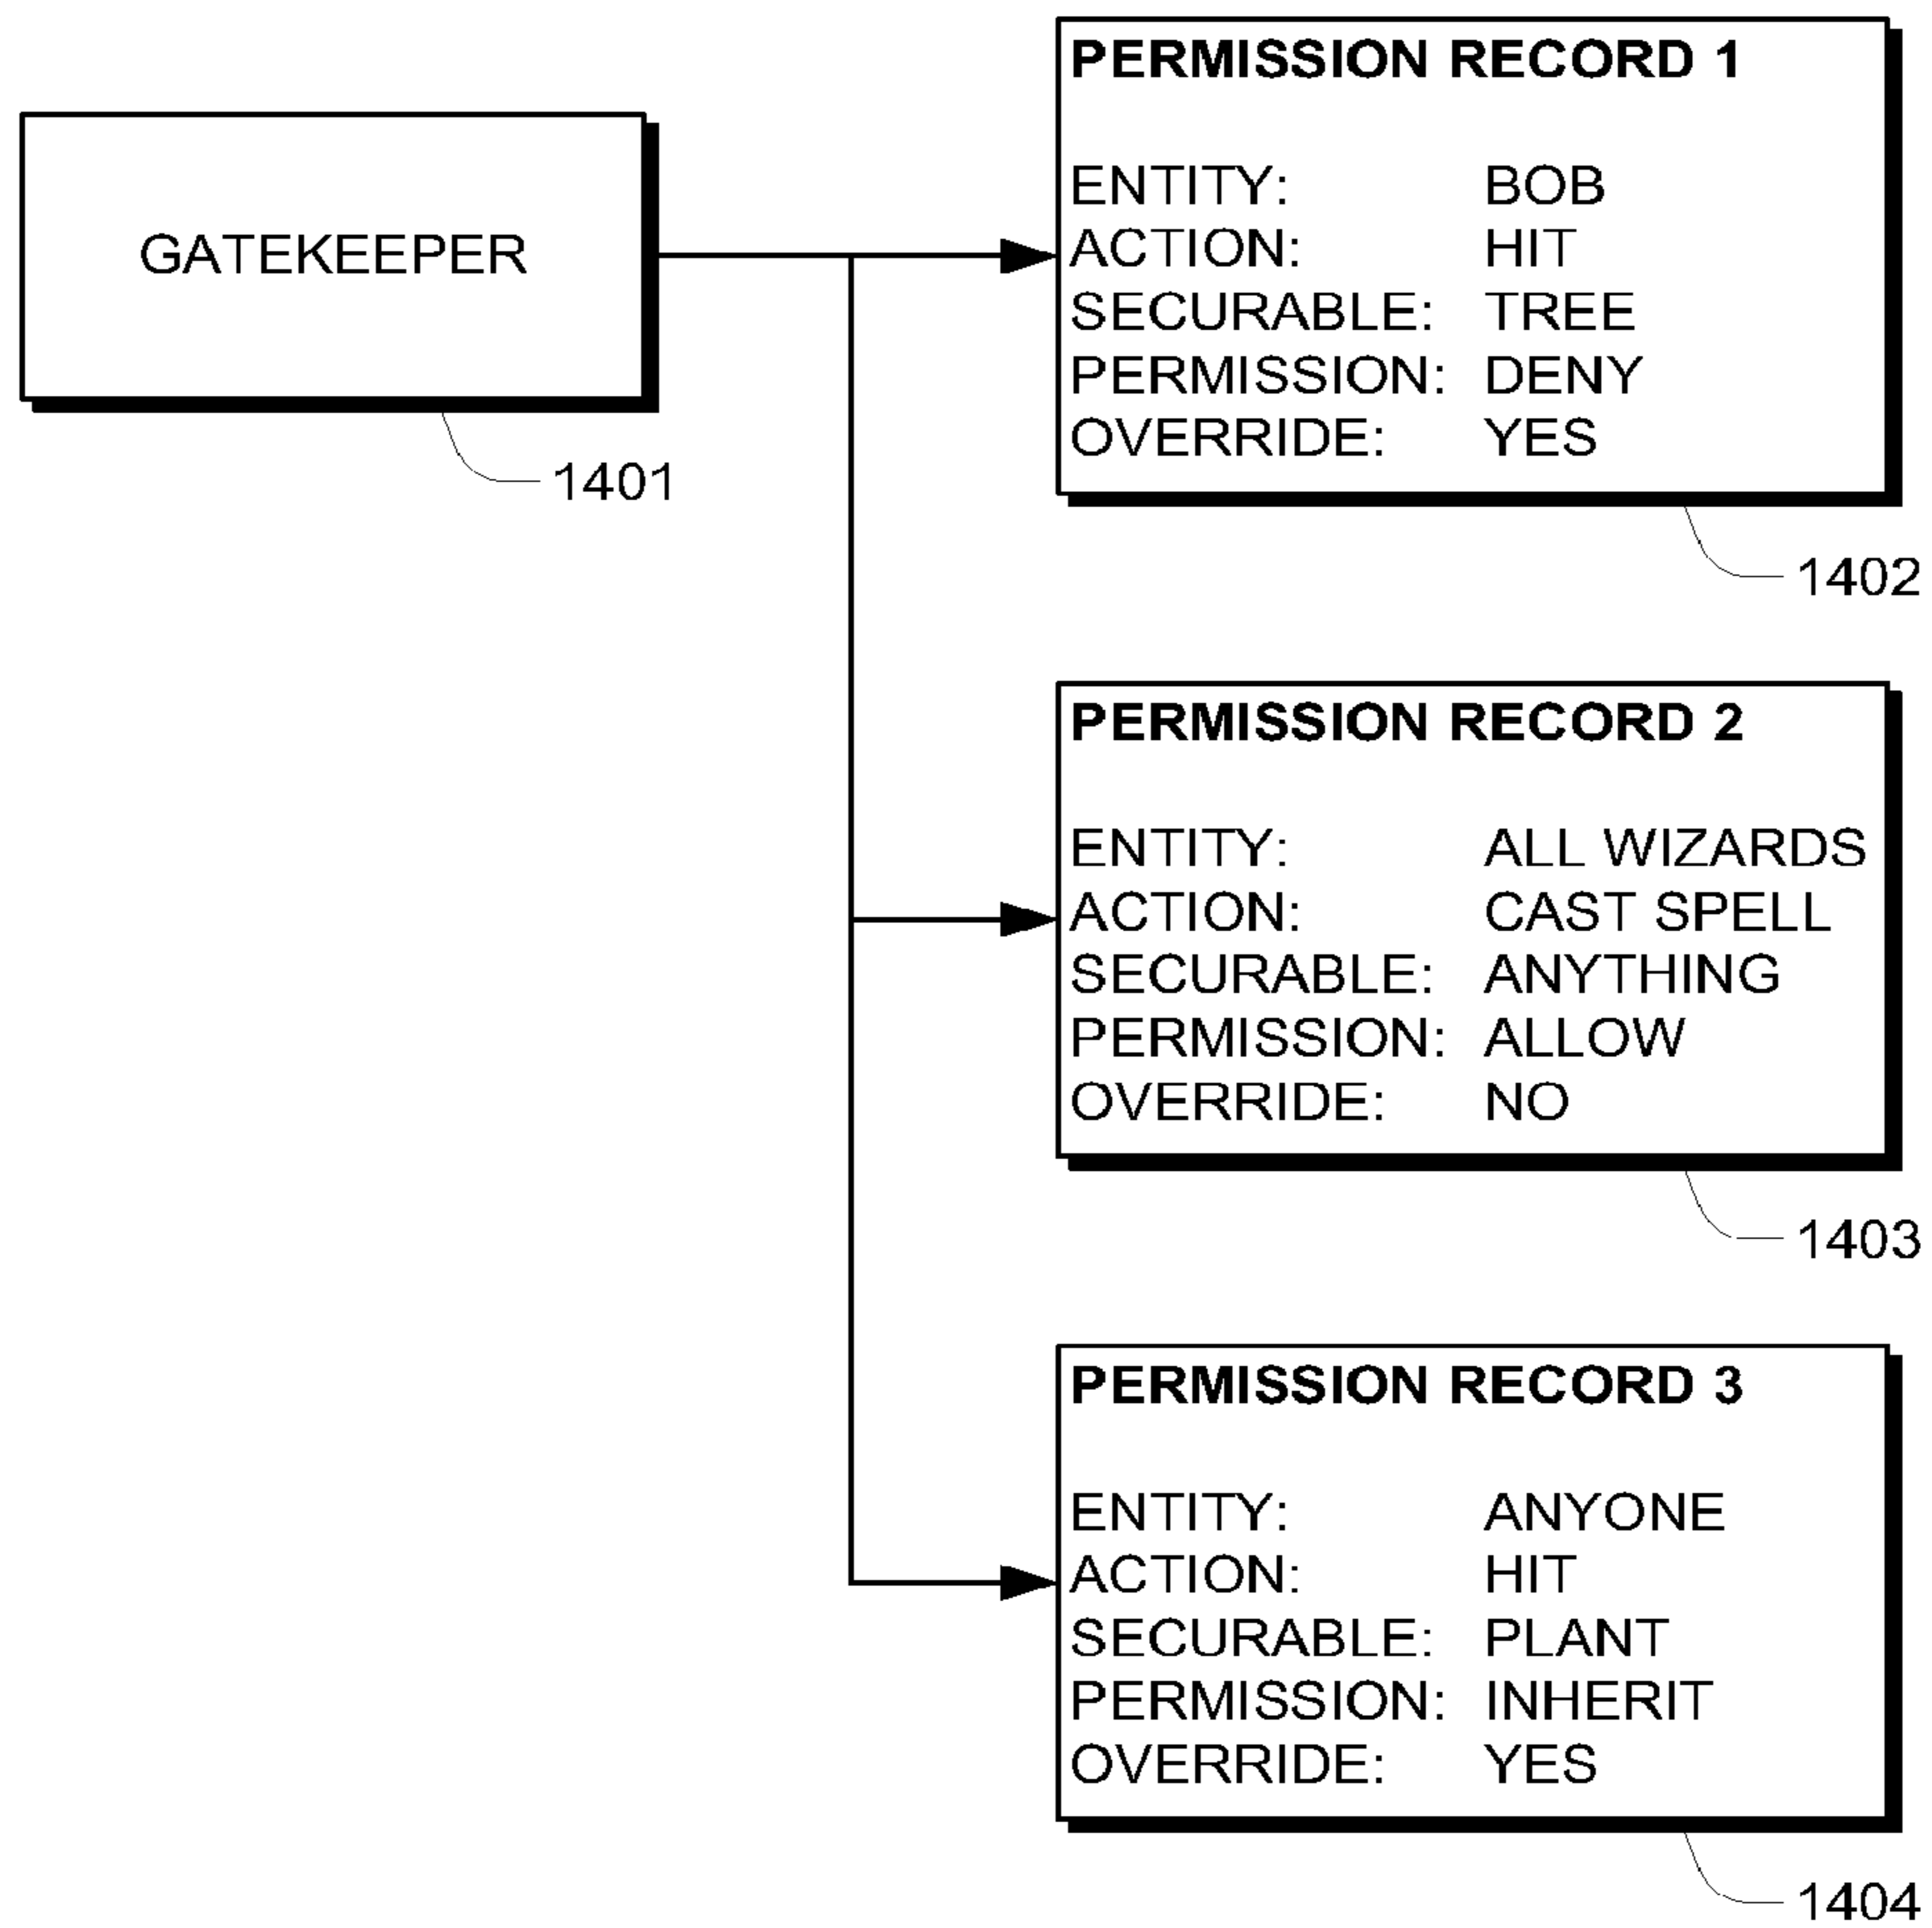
GATEKEEPER

1401

PERMISSION RECORD 1

ENTITY: BOB
ACTION: HIT
SECURABLE: TREE
PERMISSION: DENY
OVERRIDE: YES

1402

PERMISSION RECORD 2

ENTITY: ALL WIZARDS
ACTION: CAST SPELL
SECURABLE: ANYTHING
PERMISSION: ALLOW
OVERRIDE: NO

1403

PERMISSION RECORD 3

ENTITY: ANYONE
ACTION: HIT
SECURABLE: PLANT
PERMISSION: INHERIT
OVERRIDE: YES

1404